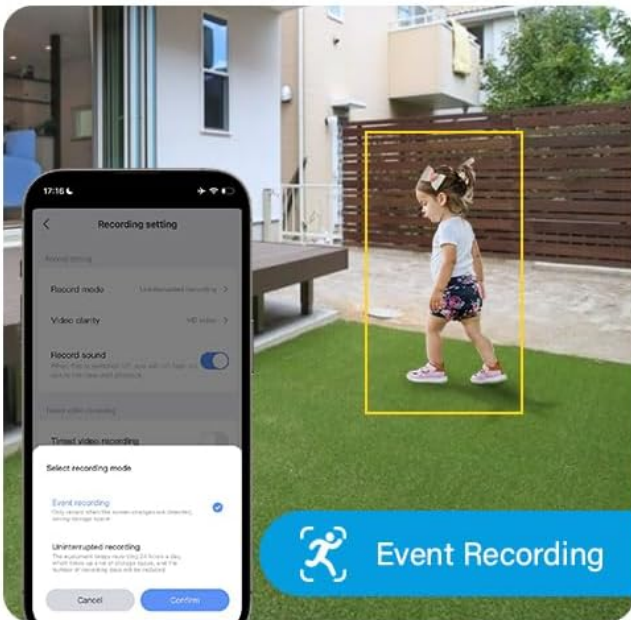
17:16

Recording setting

Record setting

Record mode Uninterrupted recording >

Video clarity HD video >

Record sound
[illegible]

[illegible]

Timed video recording

Select recording mode

Event recording
Only record when the screen changes are detected, saving storage space

Uninterrupted recording
The equipment keeps recording 24 hours a day, which takes up a lot of storage space, and the number of recording days will be reduced

Cancel Confirm

Event Recording